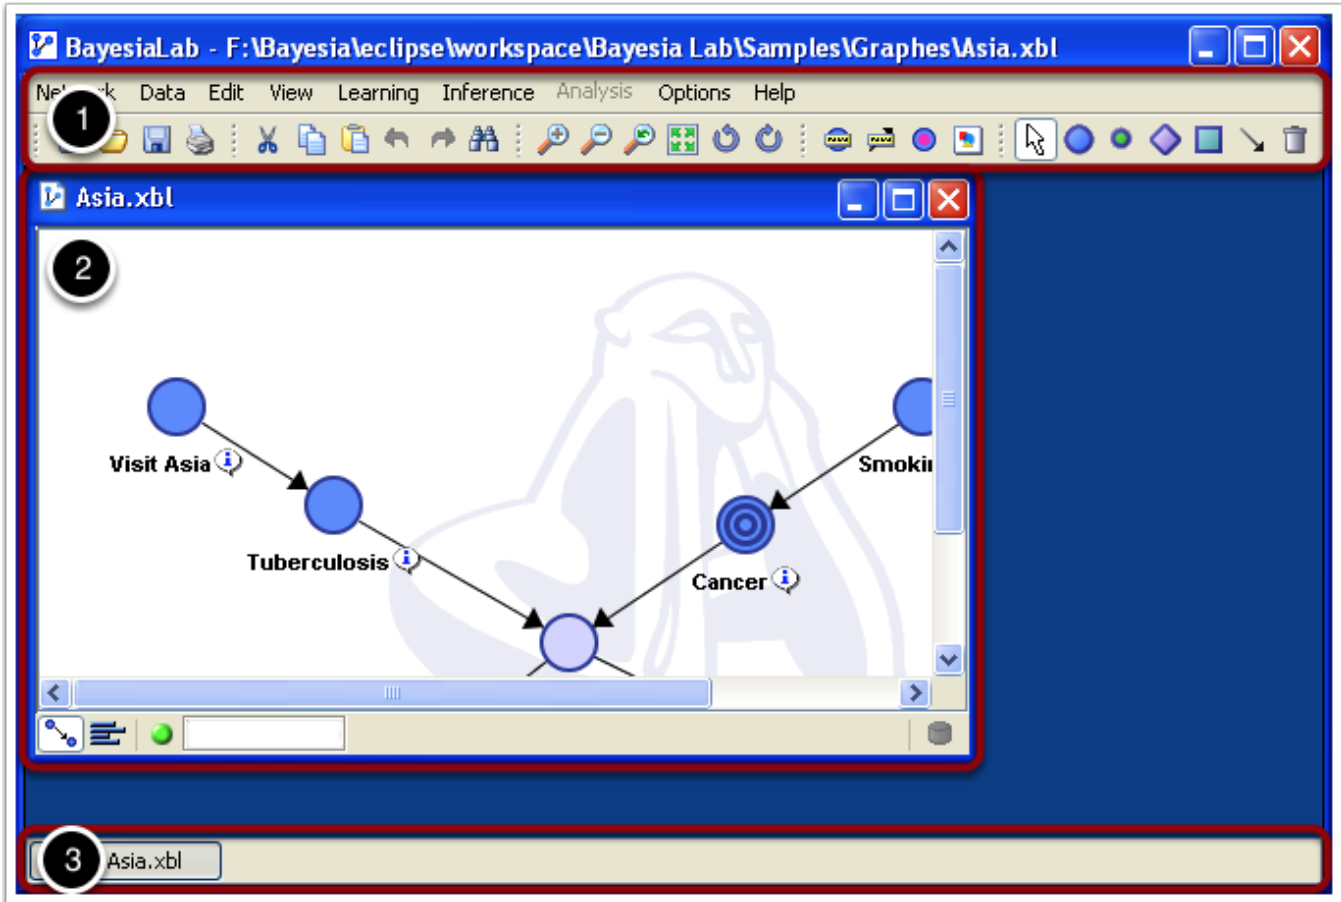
BayesiaLab - F:\Bayesia\eclipse\workspace\Bayesia Lab\Samples\Graphes\Asia.xbl

Ne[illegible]k Data Edit View Learning Inference Analysis Options Help

1

Asia.xbl

2

Visit Asia

Tuberculosis

Smoki

Cancer

3

Asia.xbl